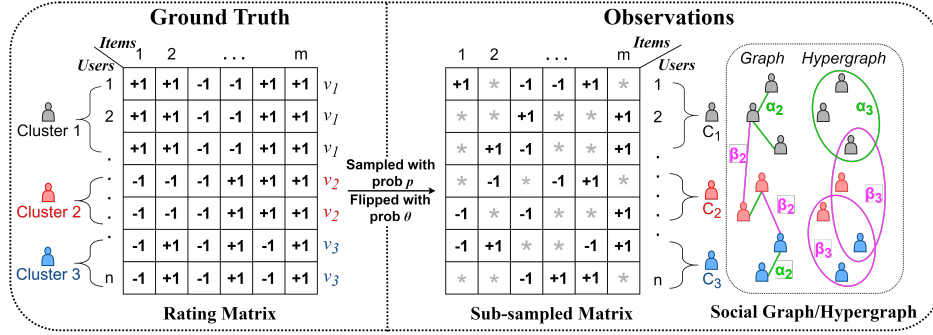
Ground Truth

Items
Users

1 2 . . . m

| +1 | +1 | -1 | -1 | +1 | +1 |
|---|---|---|---|---|---|
| +1 | +1 | -1 | -1 | +1 | +1 |
| +1 | +1 | -1 | -1 | +1 | +1 |
| -1 | -1 | -1 | +1 | +1 | +1 |
| -1 | -1 | -1 | +1 | +1 | +1 |
| -1 | +1 | -1 | +1 | -1 | +1 |
| -1 | +1 | -1 | +1 | -1 | +1 |

$v_1$
$v_1$
$v_1$
$v_2$
$v_2$
$v_3$
$v_3$

1
2
.
.
.
.
.
n

Cluster 1
Cluster 2
Cluster 3

Rating Matrix

Sampled with prob $p$
Flipped with prob $\theta$

Observations

Items
Users

1 2 m

| +1 | * | -1 | -1 | +1 | * |
|---|---|---|---|---|---|
| * | * | +1 | * | * | +1 |
| * | +1 | -1 | * | * | +1 |
| * | -1 | * | -1 | +1 | * |
| -1 | * | -1 | * | +1 | +1 |
| -1 | +1 | * | * | -1 | +1 |
| * | * | -1 | +1 | +1 | +1 |

1
2
.
.
.
.
.
n

$C_1$
$C_2$
$C_3$

Sub-sampled Matrix

Graph
Hypergraph

$\alpha_2$
$\alpha_3$
$\beta_2$
$\beta_2$
$\beta_3$
$\beta_3$
$\alpha_2$

Social Graph/Hypergraph